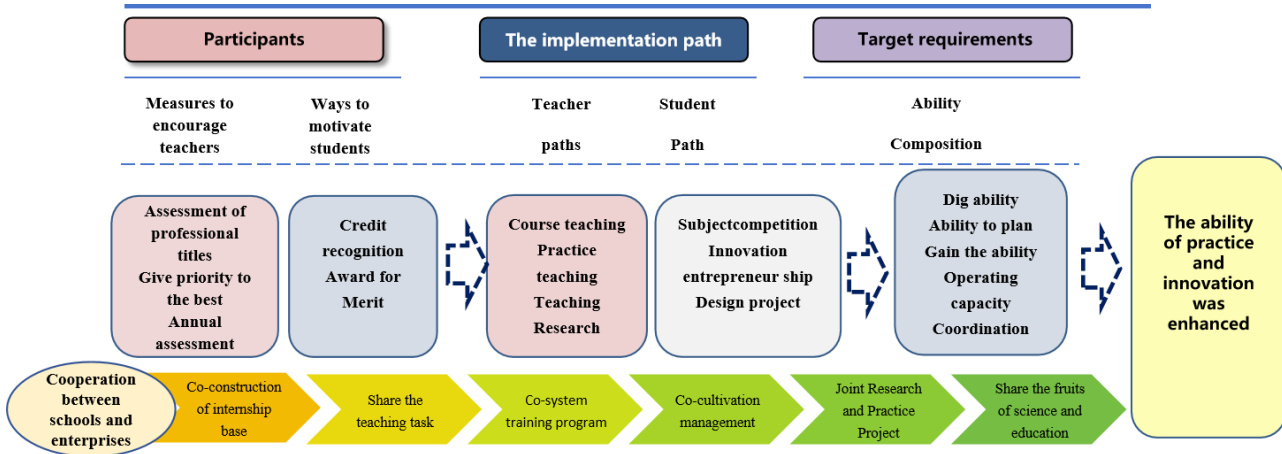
Participants

The implementation path

Target requirements

Measures to encourage teachers

Ways to motivate students

Teacher paths

Student Path

Ability Composition

Assessment of professional titles
Give priority to the best
Annual assessment

Credit recognition
Award for Merit

Course teaching
Practice teaching
Teaching Research

Subjectcompetition
Innovation entrepreneur ship
Design project

Dig ability
Ability to plan
Gain the ability
Operating capacity
Coordination

The ability of practice and innovation was enhanced

Cooperation between schools and enterprises

Co-construction of internship base

Share the teaching task

Co-system training program

Co-cultivation management

Joint Research and Practice Project

Share the fruits of science and education